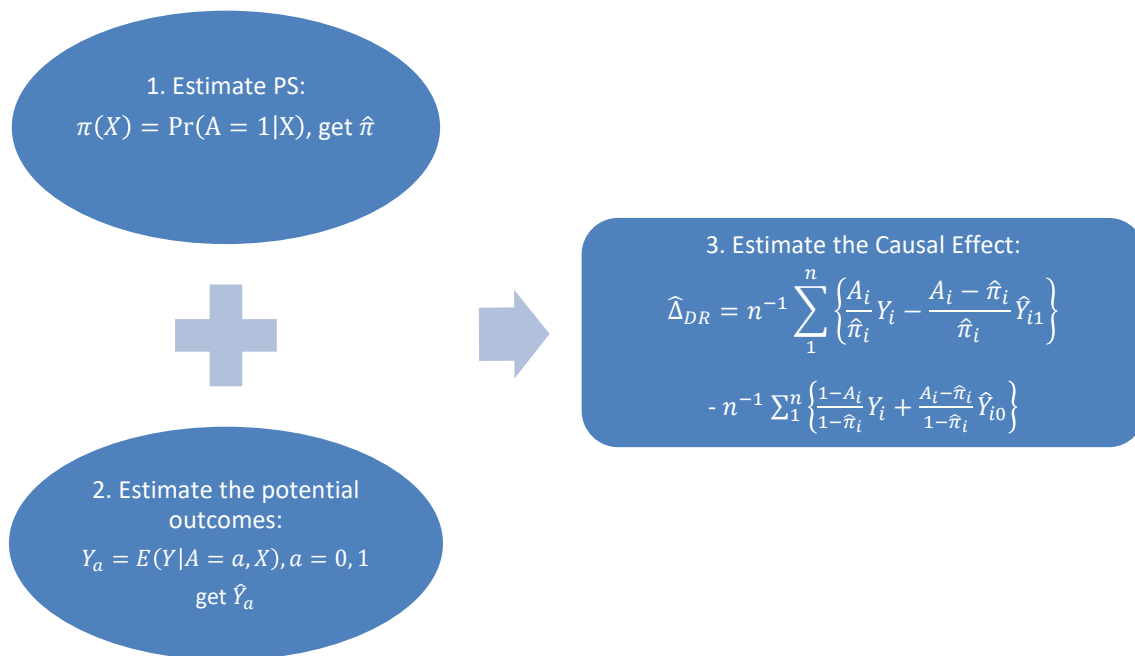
1. Estimate PS:
$\pi(X) = \Pr(A = 1|X)$, get $\hat{\pi}$

2. Estimate the potential outcomes:
$Y_a = E(Y|A = a, X), a = 0, 1$
get $\hat{Y}_a$

3. Estimate the Causal Effect:
$\hat{\Delta}_{DR} = n^{-1} \sum_{1}^{n} \left\{ \frac{A_i}{\hat{\pi}_i} Y_i - \frac{A_i - \hat{\pi}_i}{\hat{\pi}_i} \hat{Y}_{i1} \right\}$
- $n^{-1} \sum_{1}^{n} \left\{ \frac{1-A_i}{1-\hat{\pi}_i} Y_i + \frac{A_i - \hat{\pi}_i}{1-\hat{\pi}_i} \hat{Y}_{i0} \right\}$